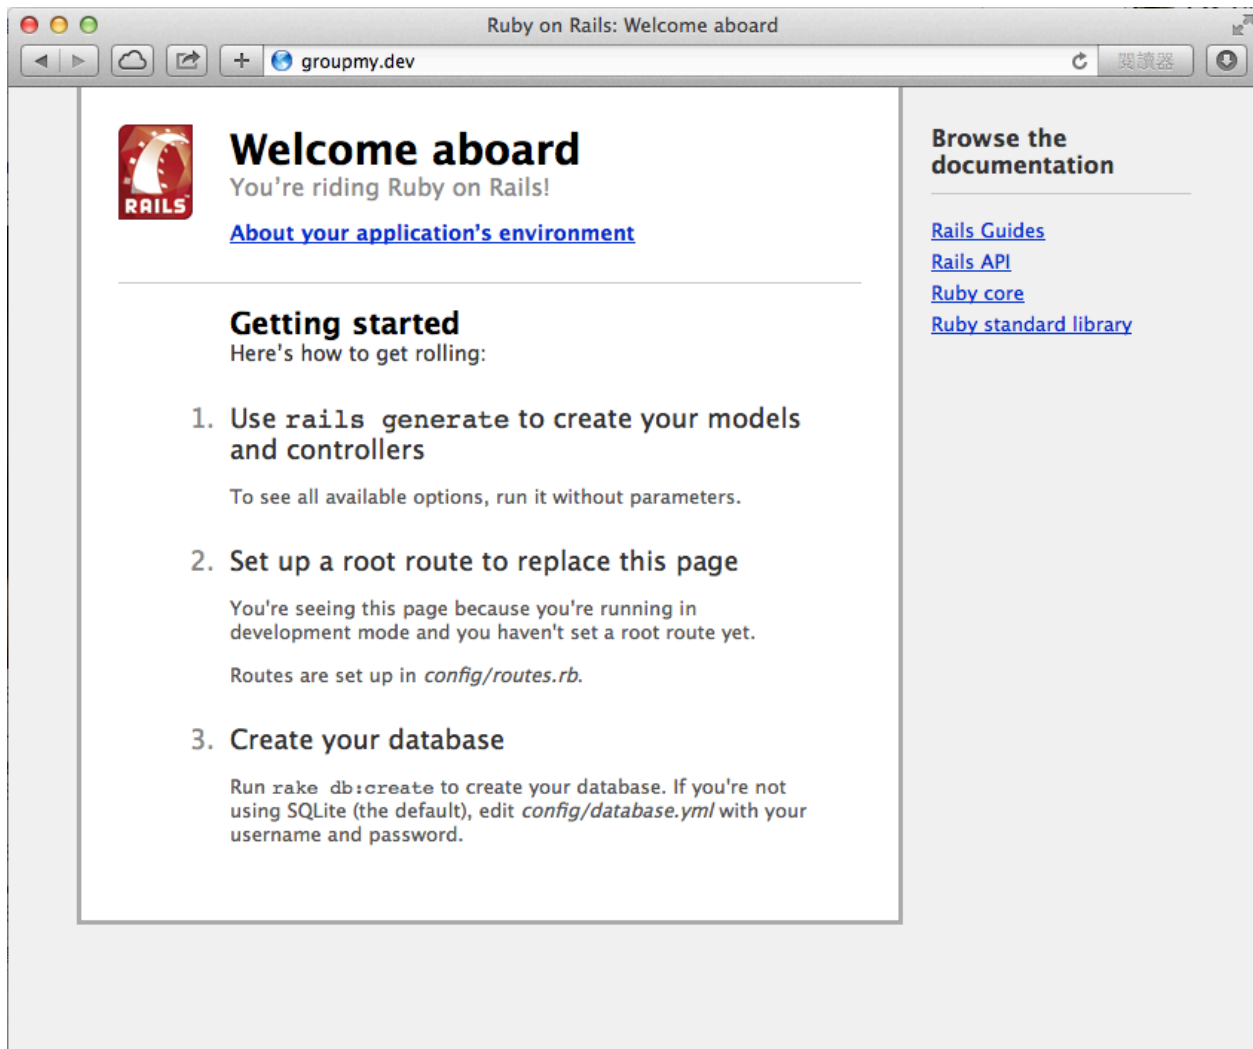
Ruby on Rails: Welcome aboard

groupmy.dev

閱讀器

RAILS

Welcome aboard

You're riding Ruby on Rails!

About your application's environment

Getting started

Here's how to get rolling:

1. Use `rails generate` to create your models and controllers

To see all available options, run it without parameters.

2. Set up a root route to replace this page

You're seeing this page because you're running in development mode and you haven't set a root route yet.

Routes are set up in *config/routes.rb*.

3. Create your database

Run `rake db:create` to create your database. If you're not using SQLite (the default), edit *config/database.yml* with your username and password.

Browse the documentation

Rails Guides

Rails API

Ruby core

Ruby standard library